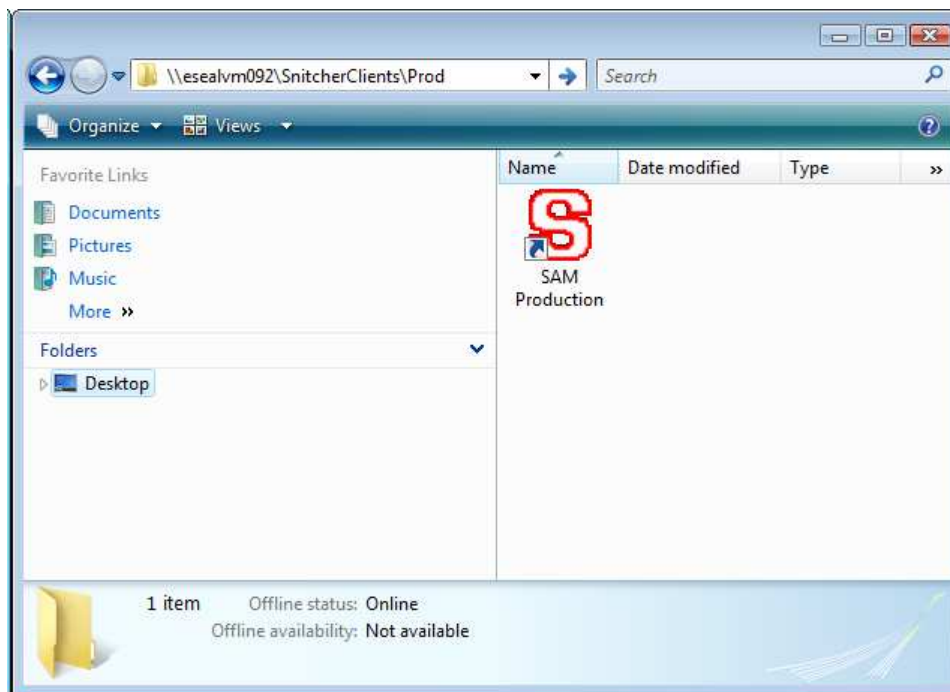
\\esealvm092\SnitcherClients\Prod

Search

Organize Views

Favorite Links

Documents

Pictures

Music

More »

Folders

Desktop

| Name | Date modified | Type | » |
|---|---|---|---|

SAM Production

1 item Offline status: Online
Offline availability: Not available